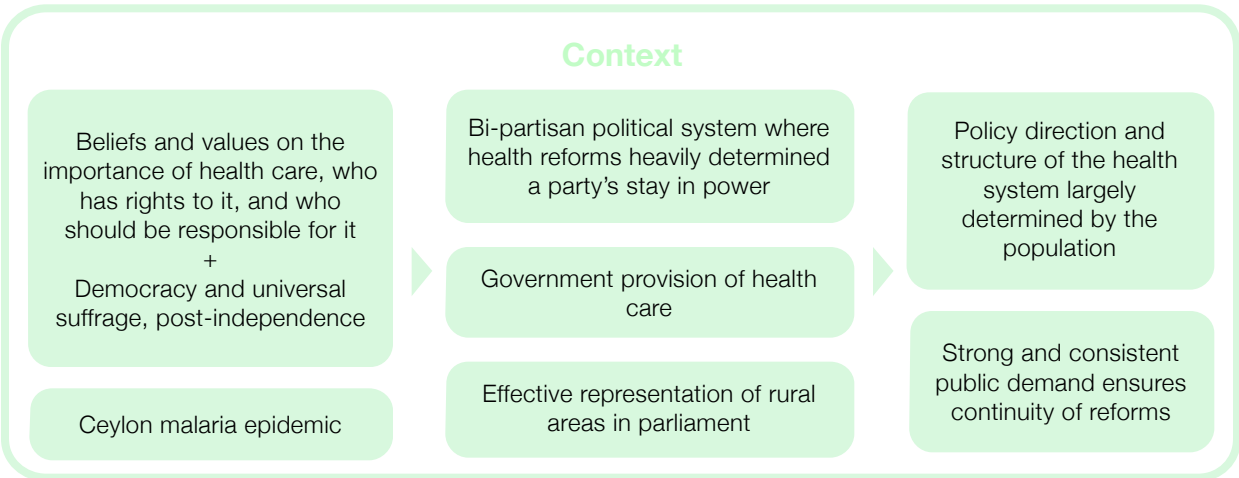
Context

Beliefs and values on the importance of health care, who has rights to it, and who should be responsible for it
+
Democracy and universal suffrage, post-independence

Ceylon malaria epidemic

Bi-partisan political system where health reforms heavily determined a party's stay in power

Government provision of health care

Effective representation of rural areas in parliament

Policy direction and structure of the health system largely determined by the population

Strong and consistent public demand ensures continuity of reforms